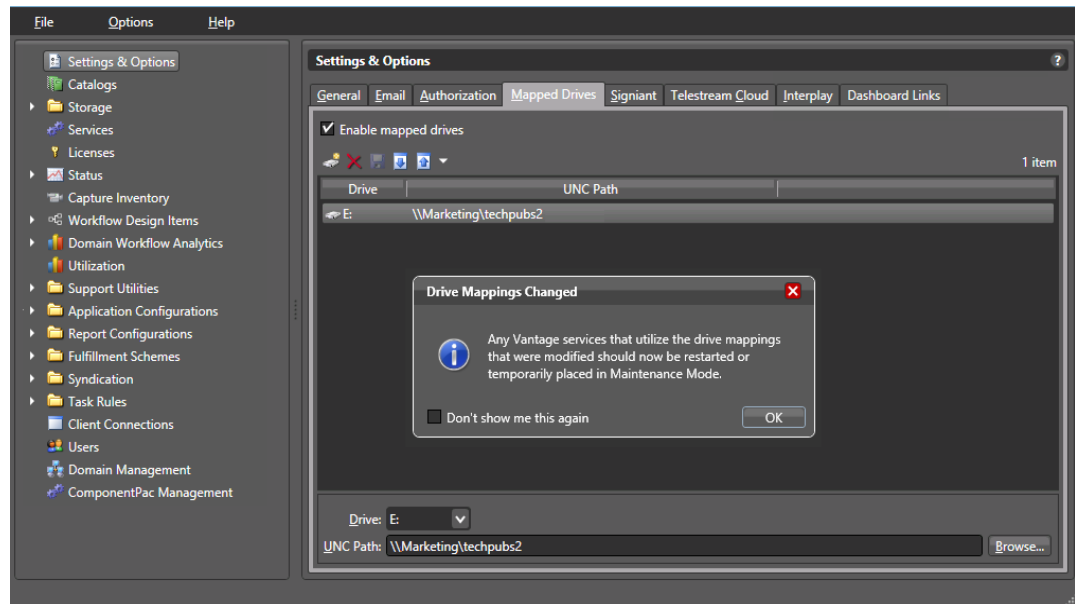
File Options Help

Settings & Options
Catalogs
Storage
Services
Licenses
Status
Capture Inventory
Workflow Design Items
Domain Workflow Analytics
Utilization
Support Utilities
Application Configurations
Report Configurations
Fulfillment Schemes
Syndication
Task Rules
Client Connections
Users
Domain Management
ComponentPac Management

Settings & Options

General Email Authorization Mapped Drives Signiant Telestream Cloud Interplay Dashboard Links

Enable mapped drives

1 item

| Drive | UNC Path |
|---|---|
| E: | \\Marketing\techpubs2 |

Drive Mappings Changed

Any Vantage services that utilize the drive mappings that were modified should now be restarted or temporarily placed in Maintenance Mode.

Don't show me this again

OK

Drive: E:

UNC Path: \\Marketing\techpubs2

Browse...